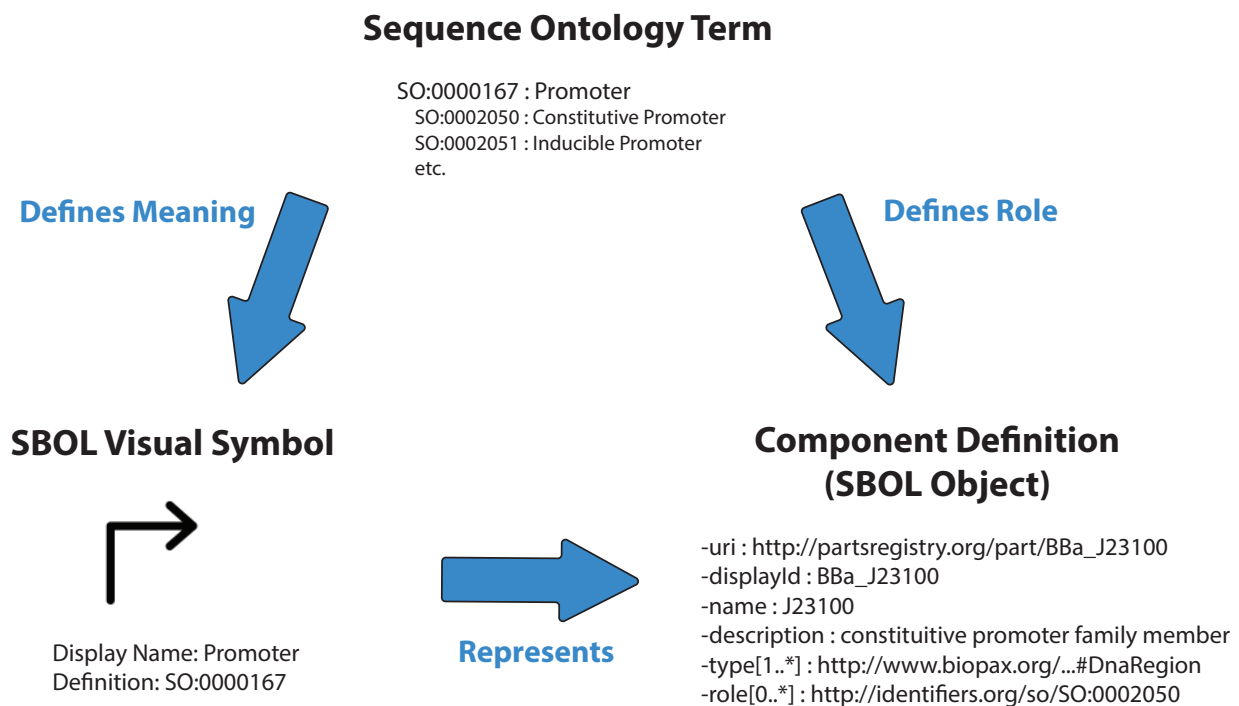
Sequence Ontology Term

SO:0000167 : Promoter
SO:0002050 : Constitutive Promoter
SO:0002051 : Inducible Promoter
etc.

Defines Meaning

Defines Role

SBOL Visual Symbol

Display Name: Promoter
Definition: SO:0000167

Represents

Component Definition
(SBOL Object)

-uri : http://partsregistry.org/part/BBa_J23100
-displayId : BBa_J23100
-name : J23100
-description : constituitive promoter family member
-type[1..*] : http://www.biopax.org/...#DnaRegion
-role[0..*] : http://identifiers.org/so/SO:0002050